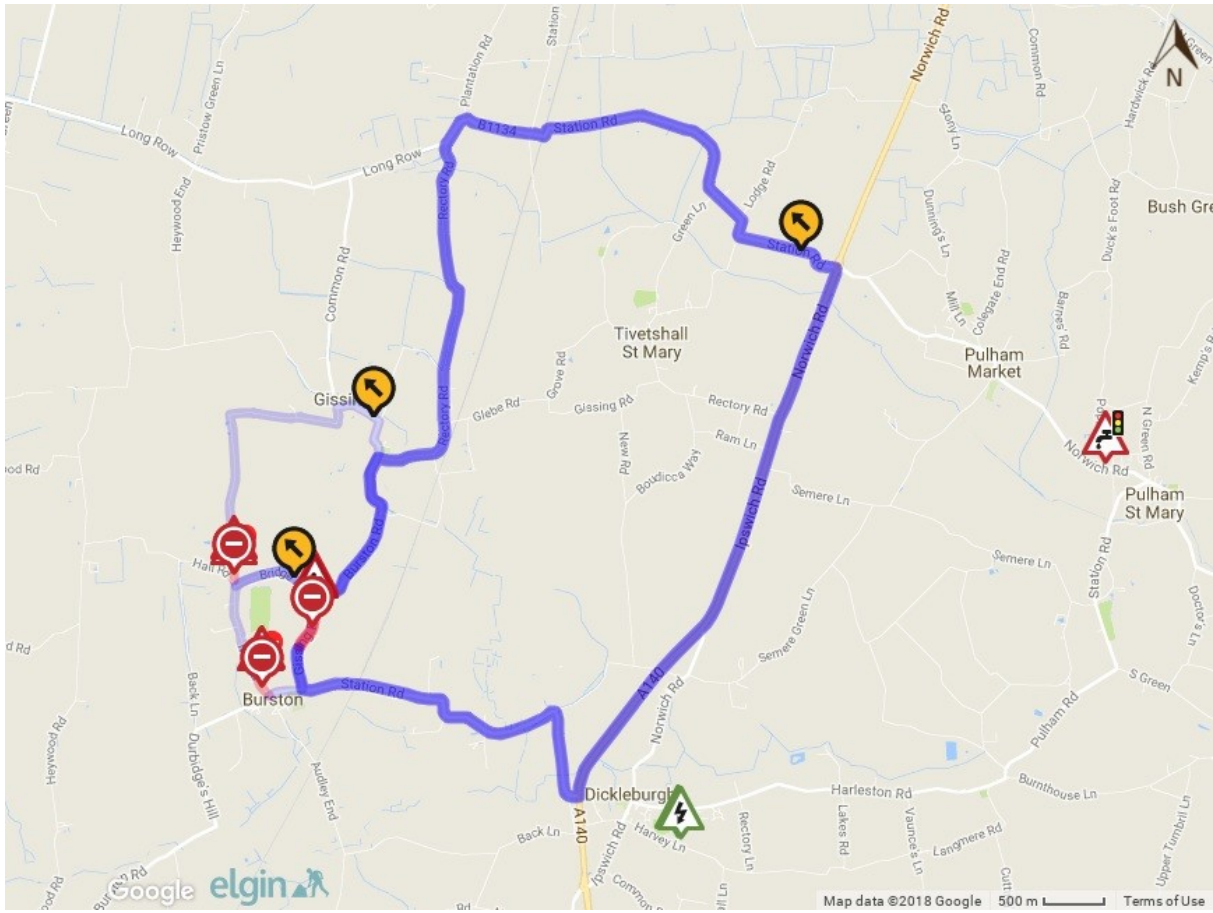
N
Norwich Rd
Station
Plantation Rd
Common Rd
Hardwick Rd
Long Row
Pristow Green Ln
B1134
Station Rd
Long Row
Lodge Rd
Stony Ln
Dunning's Ln
Duck's Foot Rd
Bush Gre
Heywood End
Rectory Rd
Green Ln
Station Rd
Colegate End Rd
Common Rd
Mill Ln
Barnes' Rd
Tivetshall St Mary
Norwich Rd
Pulham Market
Kemp's R
Grove Rd
Gissi
Glebe Rd
Gissing Rd
Rectory Rd
Rectory Rd
New Rd
Ram Ln
N Green Rd
Norwich Rd
Boudicca Way
ood Rd
Ipswich Rd
Semere Ln
Pulham St Mary
Burston Rd
Semere Ln
Hall Rd
Bridge
Station Rd
Doctor's Ln
Semere Green Ln
d Rd
Back Ln
Station Rd
A140
Norwich Rd
S Green
Burston
Pulham Rd
Heywood Rd
Durbidge's Hill
Audley End
Harleston Rd
Burnthouse Ln
Dickleburgh
Back Ln
A140
Lakes Rd
Vaunces Ln
Langmere Rd
Ipswich Rd
Harvey Ln
Rectory Rd
Upper Tumbril Ln
Common Rd
Google
elgin
Map data ©2018 Google
500 m
Terms of Use